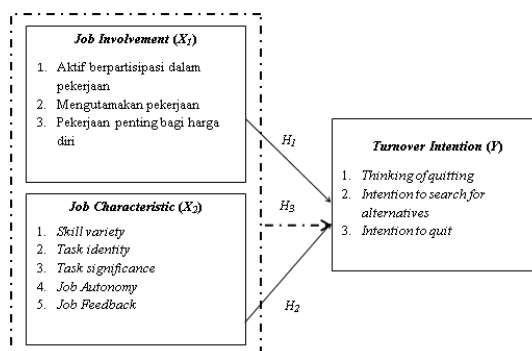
Job Involvement ($X_1$)

1. Aktif berpartisipasi dalam pekerjaan
2. Mengutamakan pekerjaan
3. Pekerjaan penting bagi harga diri

Job Characteristic ($X_2$)

1. Skill variety
2. Task identity
3. Task significance
4. Job Autonomy
5. Job Feedback

$H_1$

$H_3$

$H_2$

Turnover Intention (Y)

1. Thinking of quitting
2. Intention to search for alternatives
3. Intention to quit